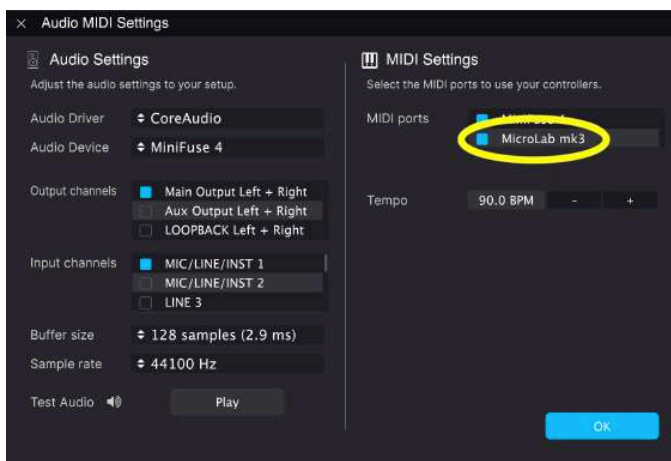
× Audio MIDI Settings

Audio Settings
Adjust the audio settings to your setup.

Audio Driver ◆ CoreAudio
Audio Device ◆ MiniFuse 4

Output channels
Main Output Left + Right
Aux Output Left + Right
LOOPBACK Left + Right

Input channels
MIC/LINE/INST 1
MIC/LINE/INST 2
LINE 3

Buffer size ◆ 128 samples (2.9 ms)
Sample rate ◆ 44100 Hz

Test Audio
Play

MIDI Settings
Select the MIDI ports to use your controllers.

MIDI ports
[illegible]
MicroLab mk3

Tempo 90.0 BPM - +

OK